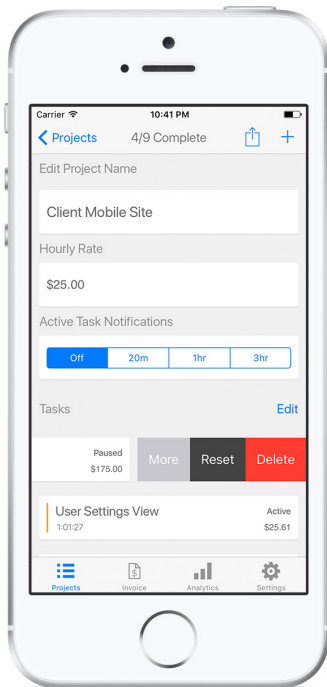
Carrier
10:41 PM

Projects
4/9 Complete
+

Edit Project Name

Client Mobile Site

Hourly Rate

$25.00

Active Task Notifications

| Off | 20m | 1hr | 3hr |
|---|---|---|---|

Tasks
Edit

Paused
$175.00
More
Reset
Delete

User Settings View
1:01:27
Active
$25.61

Projects
Invoice
Analytics
Settings